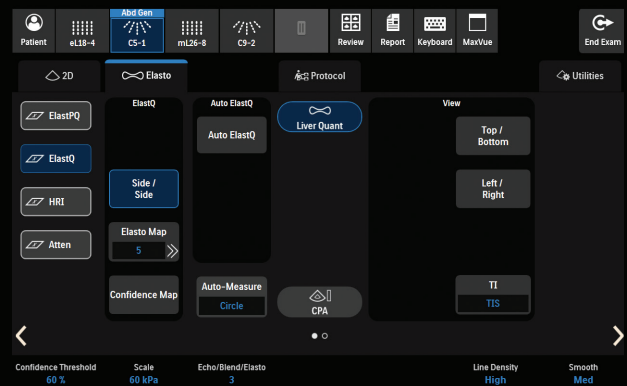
Patient
eL18-4
Abd Gen
C5-1
mL26-8
C9-2
Review
Report
Keyboard
MaxVue
End Exam

2D
Elasto
Protocol
Utilities

ElastPQ
ElastQ
HRI
Atten

ElastQ
Side / Side
Elasto Map
5
Confidence Map

Auto ElastQ
Auto ElastQ
Auto-Measure
Circle

Liver Quant
CPA

View
Top / Bottom
Left / Right
TI
TIS

Confidence Threshold
60 %
Scale
60 kPa
Echo/Blend/Elasto
3
Line Density
High
Smooth
Med